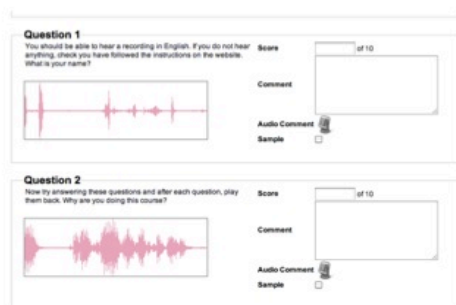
Question 1

You should be able to hear a recording in English. If you do not hear anything, check you have followed the instructions on the website. What is your name?

Score of 10

Comment

Audio Comment

Sample

Question 2

Now try answering these questions and after each question, play them back. Why are you doing this course?

Score of 10

Comment

Audio Comment

Sample